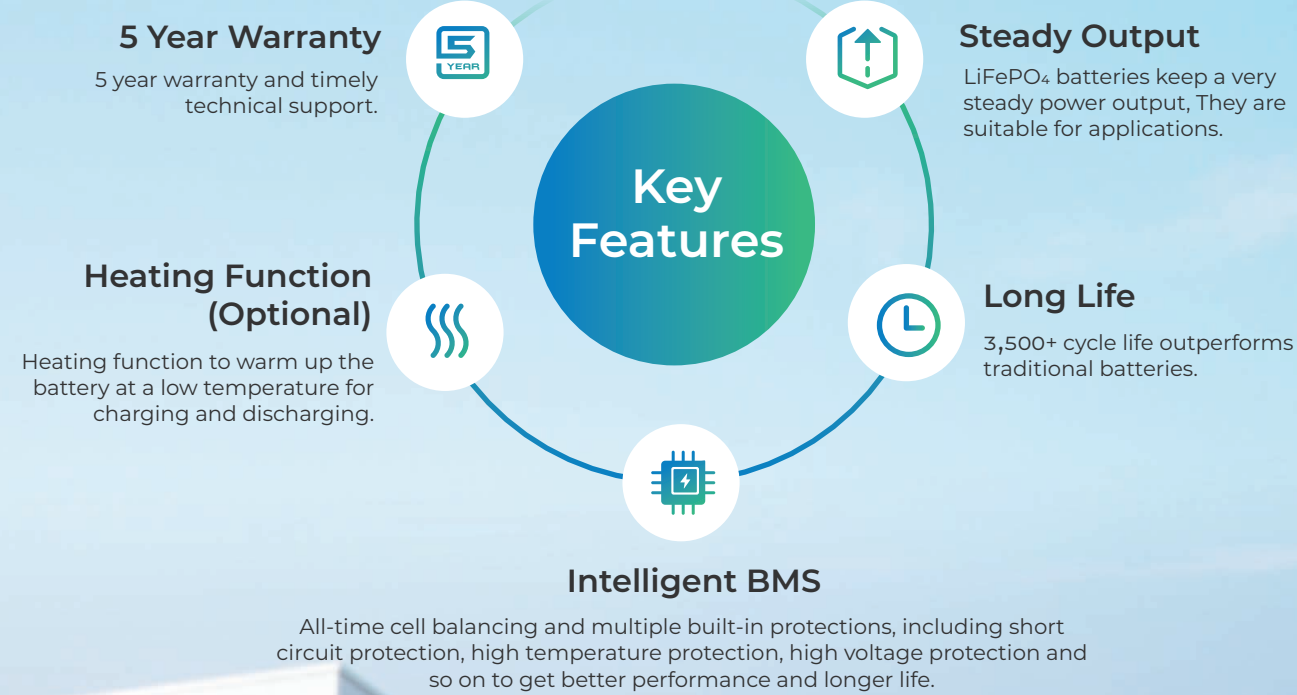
5 Year Warranty

5 year warranty and timely technical support.

5 YEAR

Steady Output

LiFePO₄ batteries keep a very steady power output, They are suitable for applications.

Key Features

Heating Function (Optional)

Heating function to warm up the battery at a low temperature for charging and discharging.

Long Life

3,500+ cycle life outperforms traditional batteries.

Intelligent BMS

All-time cell balancing and multiple built-in protections, including short circuit protection, high temperature protection, high voltage protection and so on to get better performance and longer life.